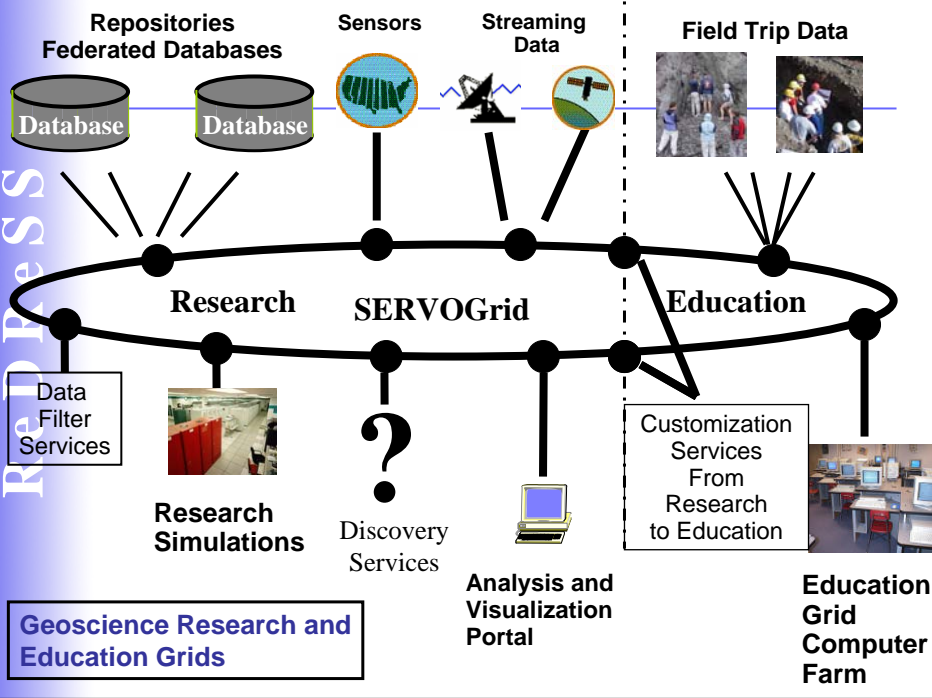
Repositories
Federated Databases

Sensors

Streaming Data

Field Trip Data

Database

Database

Research

SERVOGrid

Education

Data Filter Services

Research Simulations

?

Discovery Services

Analysis and Visualization Portal

Customization Services From Research to Education

Education Grid Computer Farm

Geoscience Research and Education Grids

Re D Re S S